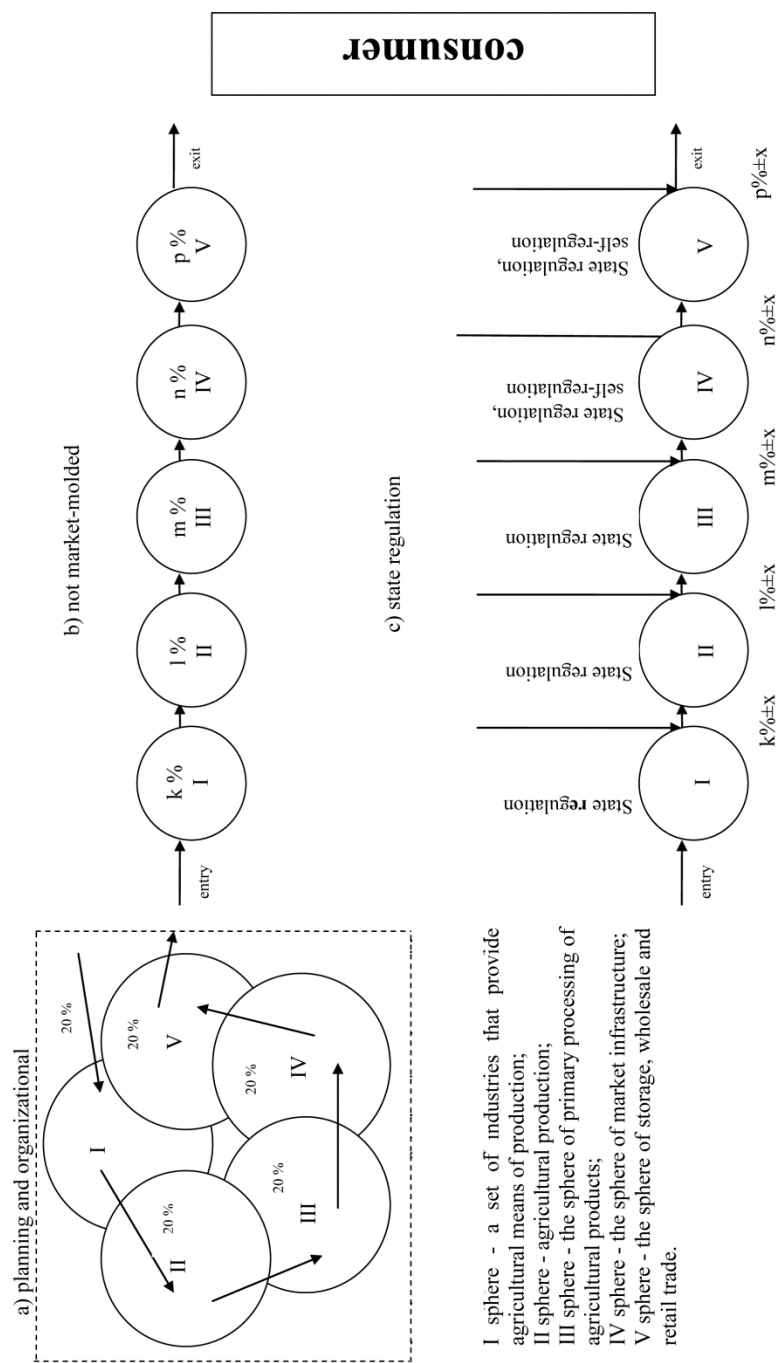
a) planning and organizational

I

II

III

IV

V

20 %

20 %

20 %

20 %

20 %

I sphere - a set of industries that provide agricultural means of production;
II sphere - agricultural production;
III sphere - the sphere of primary processing of agricultural products;
IV sphere - the sphere of market infrastructure;
V sphere - the sphere of storage, wholesale and retail trade.

b) not market-molded

entry

k %
I

l %
II

m %
III

n %
IV

p %
V

exit

c) state regulation

State regulation

State regulation

State regulation

State regulation, self-regulation

State regulation, self-regulation

entry

I

II

III

IV

V

exit

k%±x

l%±x

m%±x

n%±x

p%±x

consumer